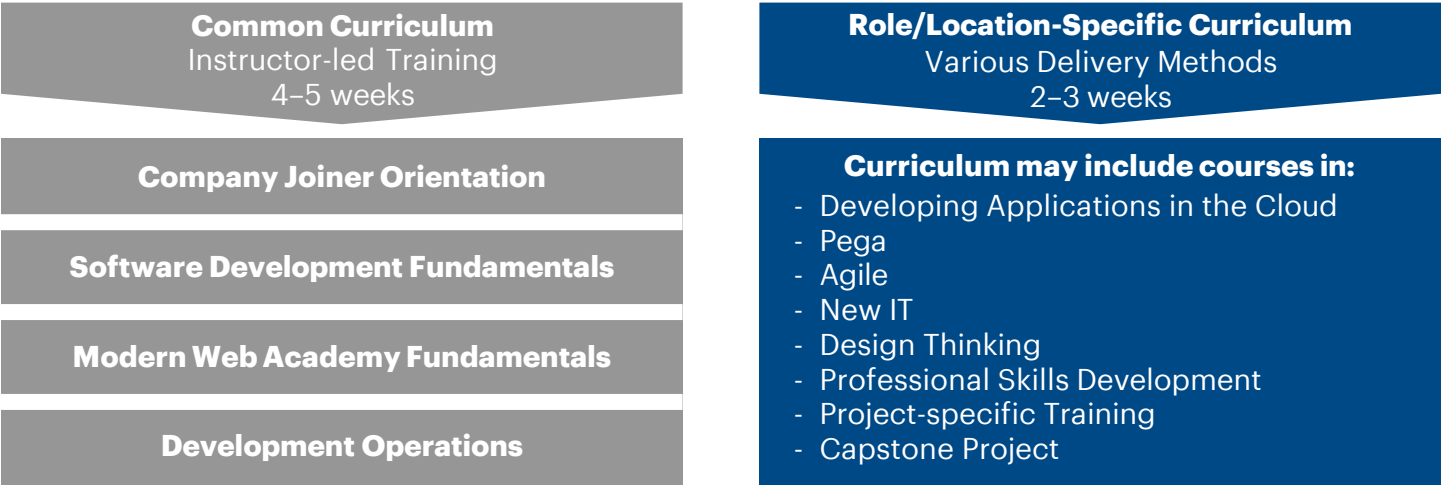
Common Curriculum
Instructor-led Training
4–5 weeks

Company Joiner Orientation

Software Development Fundamentals

Modern Web Academy Fundamentals

Development Operations

Role/Location-Specific Curriculum
Various Delivery Methods
2–3 weeks

Curriculum may include courses in:
- Developing Applications in the Cloud
- Pega
- Agile
- New IT
- Design Thinking
- Professional Skills Development
- Project-specific Training
- Capstone Project